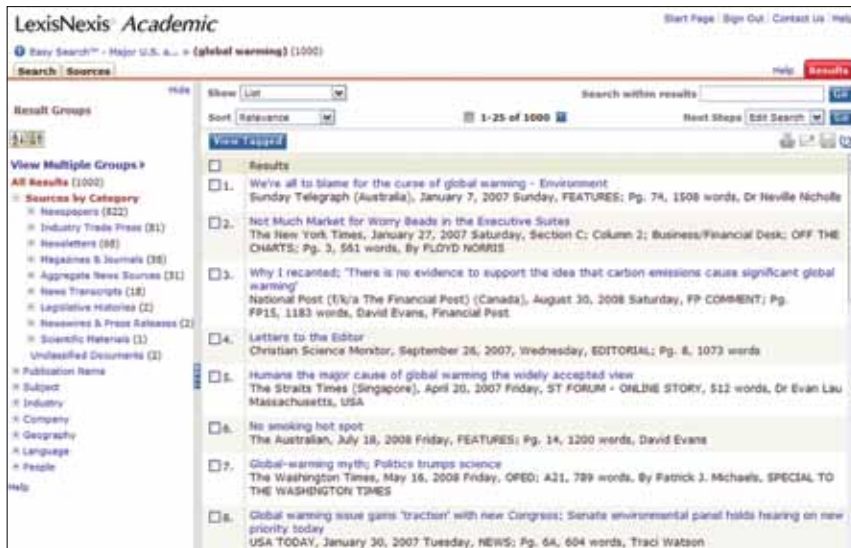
LexisNexis® Academic

Start Page | Sign Out | Contact Us | Help

Easy Search™ - Major U.S. a... > (global warming) (1000)

Search | Sources

Help | Results

Result Groups

Hide

View Multiple Groups »

All Results (1000)

Sources by Category

Newspapers (822)

Industry Trade Press (81)

Newsletters (68)

Magazines & Journals (38)

Aggregate News Sources (31)

News Transcripts (18)

Legislative Histories (2)

Newswires & Press Releases (2)

Scientific Materials (1)

Unclassified Documents (2)

Publication Name

Subject

Industry

Company

Geography

Language

People

Help

Show List

Search within results Go

Sort Relevance

1-25 of 1000

Next Steps Edit Search Go

View Tagged

Results

1. We're all to blame for the curse of global warming - Environment
Sunday Telegraph (Australia), January 7, 2007 Sunday, FEATURES; Pg. 74, 1508 words, Dr Neville Nicholls

2. Not Much Market for Worry Beads in the Executive Suites
The New York Times, January 27, 2007 Saturday, Section C; Column 2; Business/Financial Desk; OFF THE CHARTS; Pg. 3, 561 words, By FLOYD NORRIS

3. Why I recanted; 'There is no evidence to support the idea that carbon emissions cause significant global warming'
National Post (f/k/a The Financial Post) (Canada), August 30, 2008 Saturday, FP COMMENT; Pg. FP15, 1183 words, David Evans, Financial Post

4. Letters to the Editor
Christian Science Monitor, September 26, 2007, Wednesday, EDITORIAL; Pg. 8, 1073 words

5. Humans the major cause of global warming the widely accepted view
The Straits Times (Singapore), April 20, 2007 Friday, ST FORUM - ONLINE STORY, 512 words, Dr Evan Lau Massachusetts, USA

6. No smoking hot spot
The Australian, July 18, 2008 Friday, FEATURES; Pg. 14, 1200 words, David Evans

7. Global-warming myth; Politics trumps science
The Washington Times, May 16, 2008 Friday, OPED; A21, 789 words, By Patrick J. Michaels, SPECIAL TO THE WASHINGTON TIMES

8. Global warming issue gains 'traction' with new Congress; Senate environmental panel holds hearing on new priority today
USA TODAY, January 30, 2007 Tuesday, NEWS; Pg. 6A, 604 words, Traci Watson